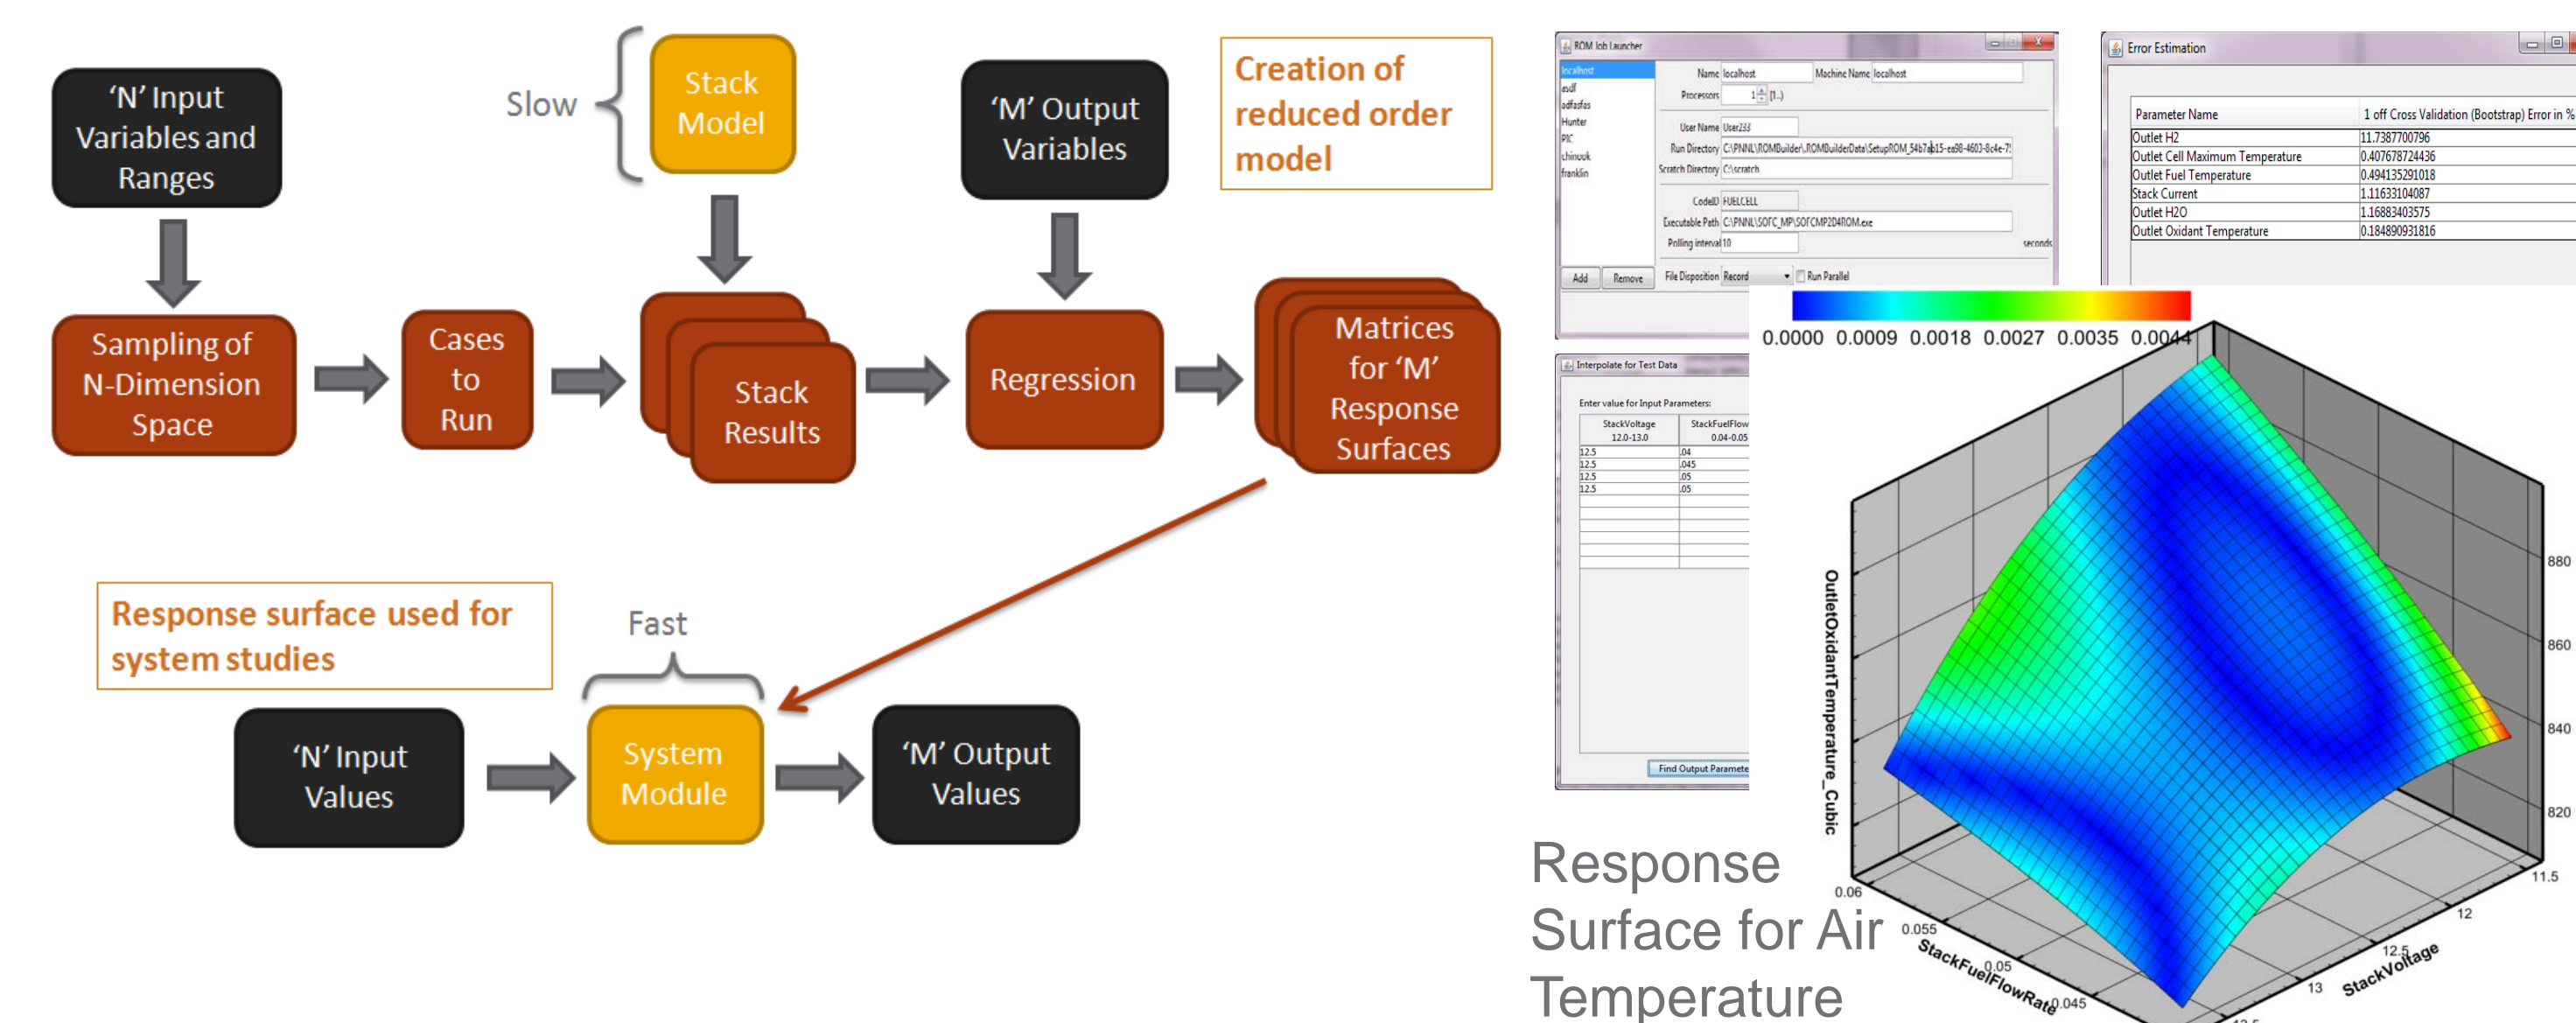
‘N’ Input Variables and Ranges

Slow

Stack Model

‘M’ Output Variables

Creation of reduced order model

Sampling of N-Dimension Space

Cases to Run

Stack Results

Regression

Matrices for ‘M’ Response Surfaces

Response surface used for system studies

Fast

‘N’ Input Values

System Module

‘M’ Output Values

ROM Job Launcher

localhost
asdf
adfasfas
Hunter
PIC
chinook
franklin

Name localhost
Machine Name localhost
Processors 1 [1..)
User Name User233
Run Directory C:\PNNL\ROMBuilder\ROMBuilderData\SetupROM_54b7ab15-ea98-4603-8c4e-7
Scratch Directory C:\scratch
CodeID FUELCELL
Executable Path C:\PNNL\SOFC_MP\SOFCMP2D4ROM.exe
Polling interval 10 seconds
Add Remove
File Disposition Record
Run Parallel

Error Estimation

| Parameter Name | 1 off Cross Validation (Bootstrap) Error in % |
|---|---|
| Outlet H2 | 11.7387700796 |
| Outlet Cell Maximum Temperature | 0.407678724436 |
| Outlet Fuel Temperature | 0.494135291018 |
| Stack Current | 1.11633104087 |
| Outlet H2O | 1.16883403575 |
| Outlet Oxidant Temperature | 0.184890931816 |

Interpolate for Test Data

Enter value for Input Parameters:

| StackVoltage 12.0-13.0 | StackFuelFlow 0.04-0.05 |
|---|---|
| 12.5 | .04 |
| 12.5 | .045 |
| 12.5 | .05 |
| 12.5 | .05 |

Find Output Paramete

0.0000 0.0009 0.0018 0.0027 0.0035 0.0044

OutletOxidantTemperature_Cubic

880
860
840
820

0.06
0.055
StackFuelFlowRate 0.05
0.045

11.5
12
12.5
13
StackVoltage

Response Surface for Air Temperature